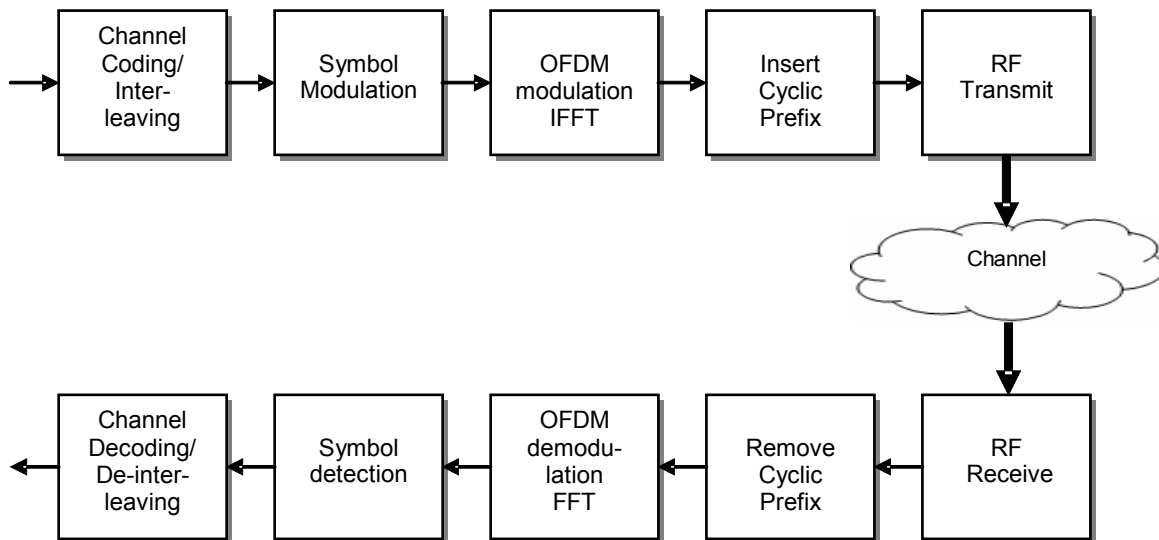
Channel Coding/ Interleaving

Symbol Modulation

OFDM modulation IFFT

Insert Cyclic Prefix

RF Transmit

Channel

RF Receive

Remove Cyclic Prefix

OFDM demodulation FFT

Symbol detection

Channel Decoding/ De-interleaving